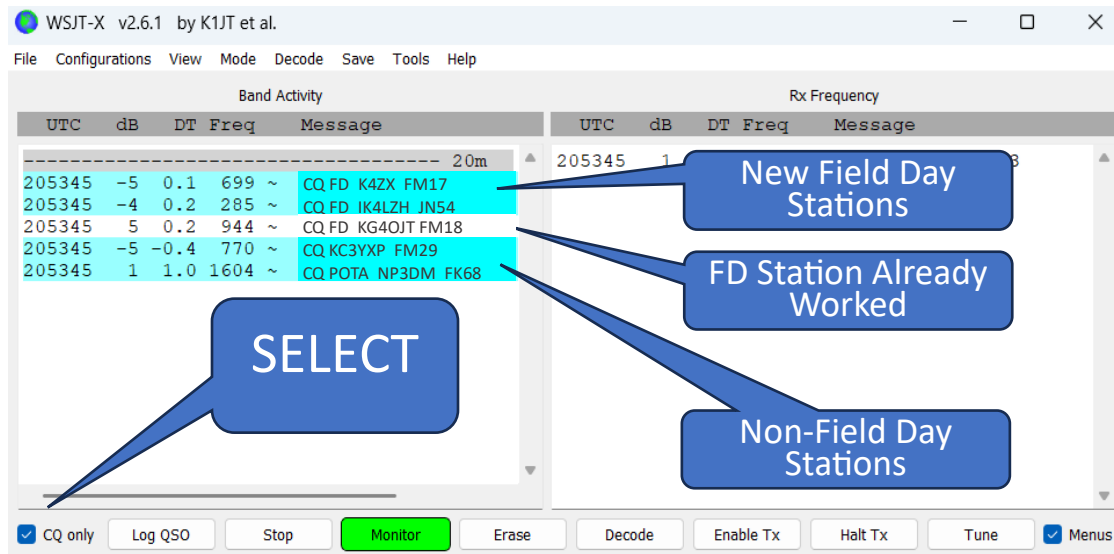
WSJT-X v2.6.1 by K1JT et al.

File Configurations View Mode Decode Save Tools Help

Band Activity

| UTC | dB | DT | Freq | | Message |
|---|---|---|---|---|---|
| ---------------------------------- 20m | | | | | |
| 205345 | -5 | 0.1 | 699 | ~ | CQ FD K4ZX FM17 |
| 205345 | -4 | 0.2 | 285 | ~ | CQ FD IK4LZH JN54 |
| 205345 | 5 | 0.2 | 944 | ~ | CQ FD KG4OJT FM18 |
| 205345 | -5 | -0.4 | 770 | ~ | CQ KC3YXP FM29 |
| 205345 | 1 | 1.0 | 1604 | ~ | CQ POTA NP3DM FK68 |

Rx Frequency

| UTC | dB | DT | Freq | Message |
|---|---|---|---|---|
| 205345 | 1 | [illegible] | | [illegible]8 |

New Field Day Stations

FD Station Already Worked

SELECT

Non-Field Day Stations

CQ only Log QSO Stop Monitor Erase Decode Enable Tx Halt Tx Tune Menus